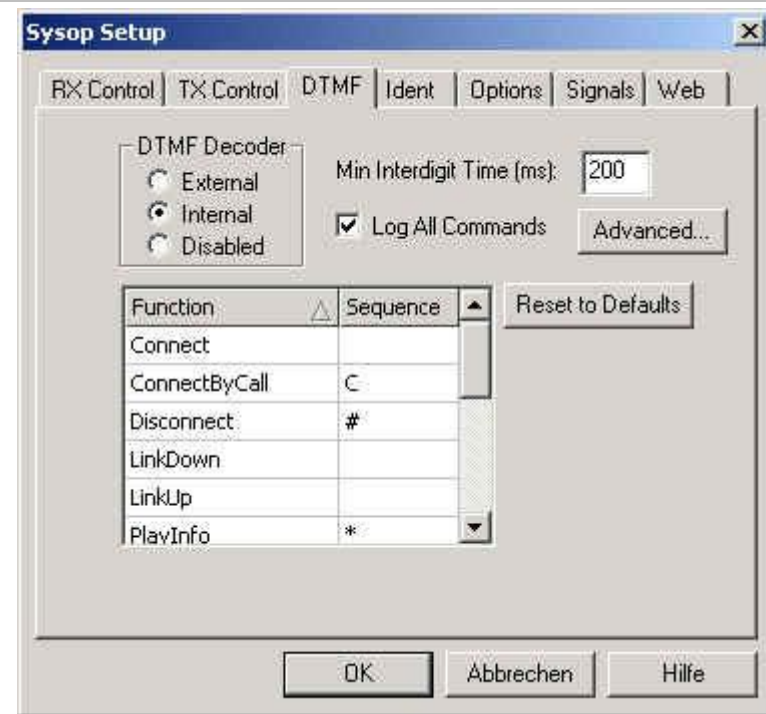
Sysop Setup

RX Control | TX Control | DTMF | Ident | Options | Signals | Web

DTMF Decoder
External
Internal
Disabled

Min Interdigit Time (ms): 200

Log All Commands

Advanced...

| Function | Sequence |
|---|---|
| Connect | |
| ConnectByCall | C |
| Disconnect | # |
| LinkDown | |
| LinkUp | |
| PlayInfo | * |

Reset to Defaults

OK | Abbrechen | Hilfe